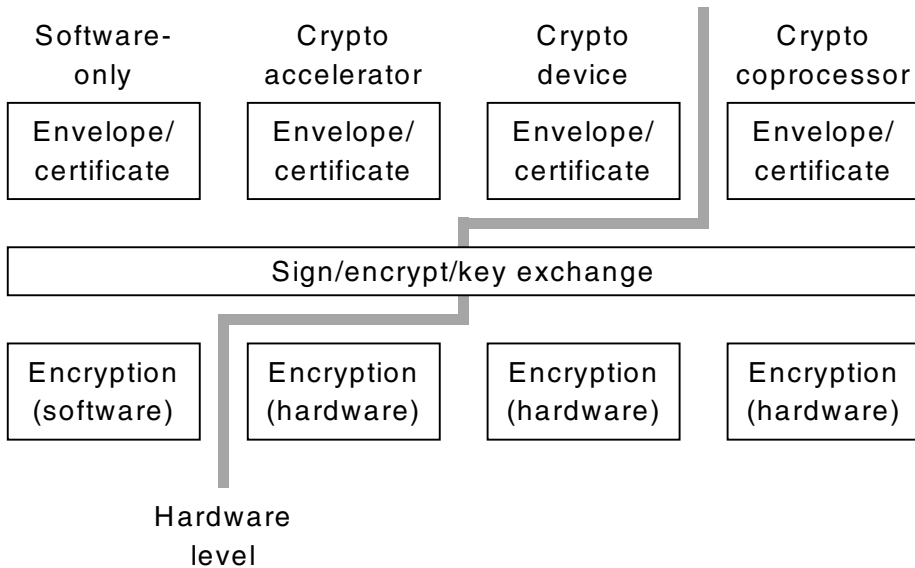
Software-only

Crypto accelerator

Crypto device

Crypto coprocessor

Envelope/ certificate

Envelope/ certificate

Envelope/ certificate

Envelope/ certificate

Sign/encrypt/key exchange

Encryption (software)

Encryption (hardware)

Encryption (hardware)

Encryption (hardware)

Hardware level